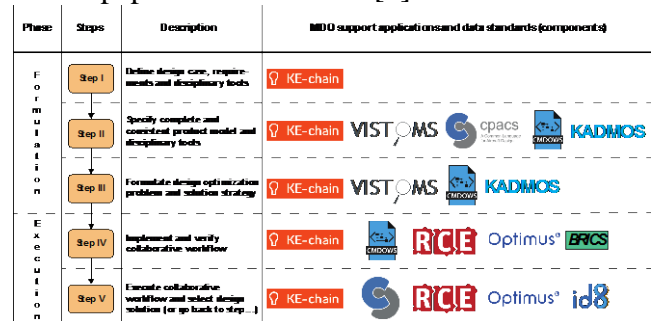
| Phase | Steps | Description | MDO support applications and data standards (components) |
|---|---|---|---|
| Formulation | Step I | Define design case, requirements and disciplinary tools | KE-chain |
| | Step II | Specify complete and consistent product model and disciplinary tools | KE-chain VISTOMS cpacs CMDOWS KADMOS |
| | Step III | Formulate design optimization problem and solution strategy | KE-chain VISTOMS CMDOWS KADMOS |
| Execution | Step IV | Implement and verify collaborative workflow | KE-chain CMDOWS RCE Optimus BRICS |
| | Step V | Execute collaborative workflow and select design solution (or go back to step ...) | KE-chain RCE Optimus id8 |